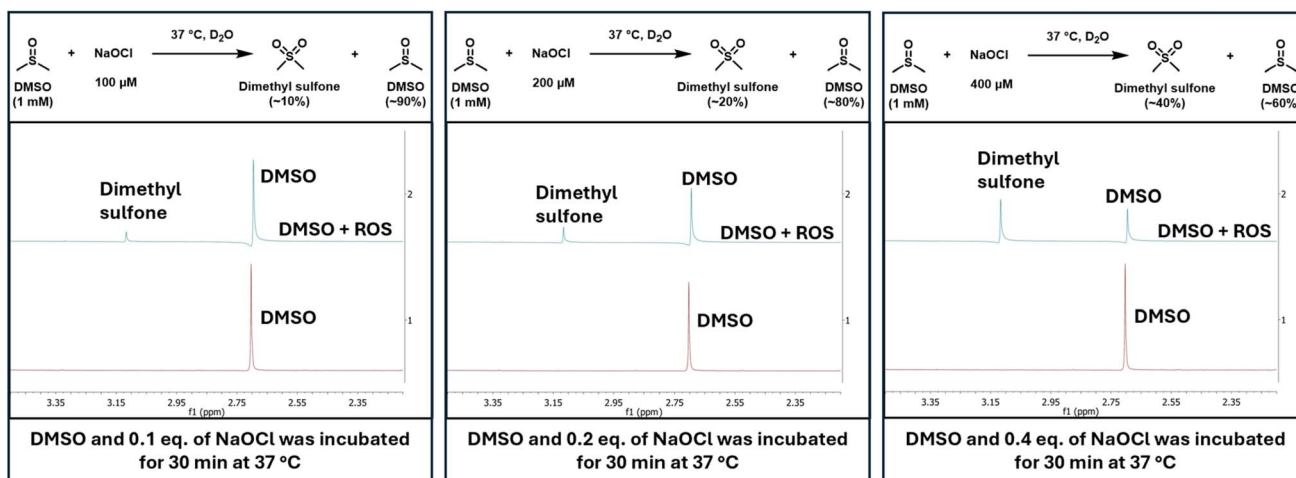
O
S
DMSO
(1 mM)
+ NaOCl
100 μM
37 °C, $D_2O$
O O
S
Dimethyl sulfone
(~10%)
+
O
S
DMSO
(~90%)

Dimethyl sulfone
DMSO
DMSO + ROS
2
DMSO
1
3.35 3.15 2.95 2.75 2.55 2.35
f1 (ppm)

DMSO and 0.1 eq. of NaOCl was incubated for 30 min at 37 °C

O
S
DMSO
(1 mM)
+ NaOCl
200 μM
37 °C, $D_2O$
O O
S
Dimethyl sulfone
(~20%)
+
O
S
DMSO
(~80%)

Dimethyl sulfone
DMSO
DMSO + ROS
2
DMSO
1
3.35 3.15 2.95 2.75 2.55 2.35
f1 (ppm)

DMSO and 0.2 eq. of NaOCl was incubated for 30 min at 37 °C

O
S
DMSO
(1 mM)
+ NaOCl
400 μM
37 °C, $D_2O$
O O
S
Dimethyl sulfone
(~40%)
+
O
S
DMSO
(~60%

Dimethyl sulfone
DMSO
DMSO + ROS
2
DMSO
1
3.35 3.15 2.95 2.75 2.55 2.35
f1 (ppm)

DMSO and 0.4 eq. of NaOCl was incubated for 30 min at 37 °C